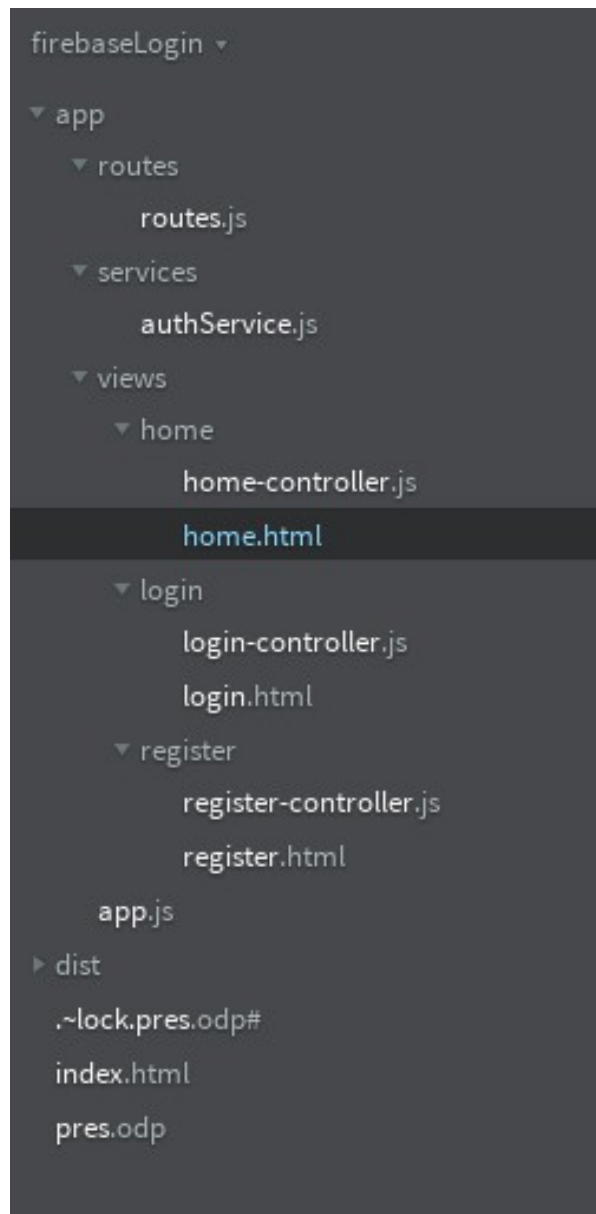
firebaseLogin

app

routes

routes.js

services

authService.js

views

home

home-controller.js

home.html

login

login-controller.js

login.html

register

register-controller.js

register.html

app.js

dist

.~lock.pres.odp#

index.html

pres.odp